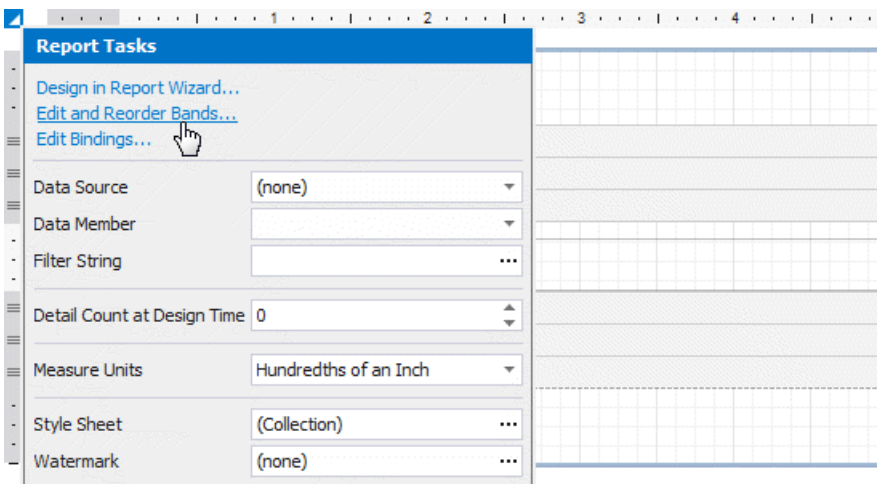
1 2 3 4

Report Tasks

Design in Report Wizard...
Edit and Reorder Bands...
Edit Bindings...

| | |
|---|---|
| Data Source | (none) |
| Data Member | |
| Filter String | ... |
| Detail Count at Design Time | 0 |
| Measure Units | Hundredths of an Inch |
| Style Sheet | (Collection) ... |
| Watermark | (none) ... |